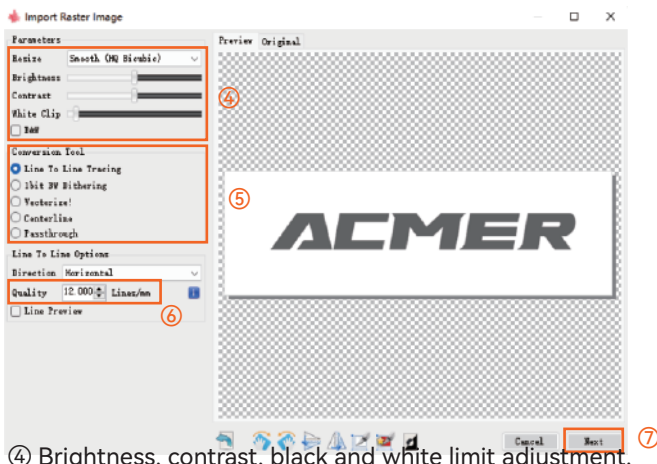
Import Raster Image

Parameters
Resize Smooth (HQ Bicubic)
Brightness
Contrast
White Clip
B&W

Conversion Tool
Line To Line Tracing
1bit BW Dithering
Vectorize!
Centerline
Passthrough

Line To Line Options
Direction Horizontal
Quality 12.000 Lines/mm
Line Preview

Preview Original

④
⑤
⑥

ACMER

Cancel Next
⑦

④ Brightness, contrast, black and white limit adjustment.